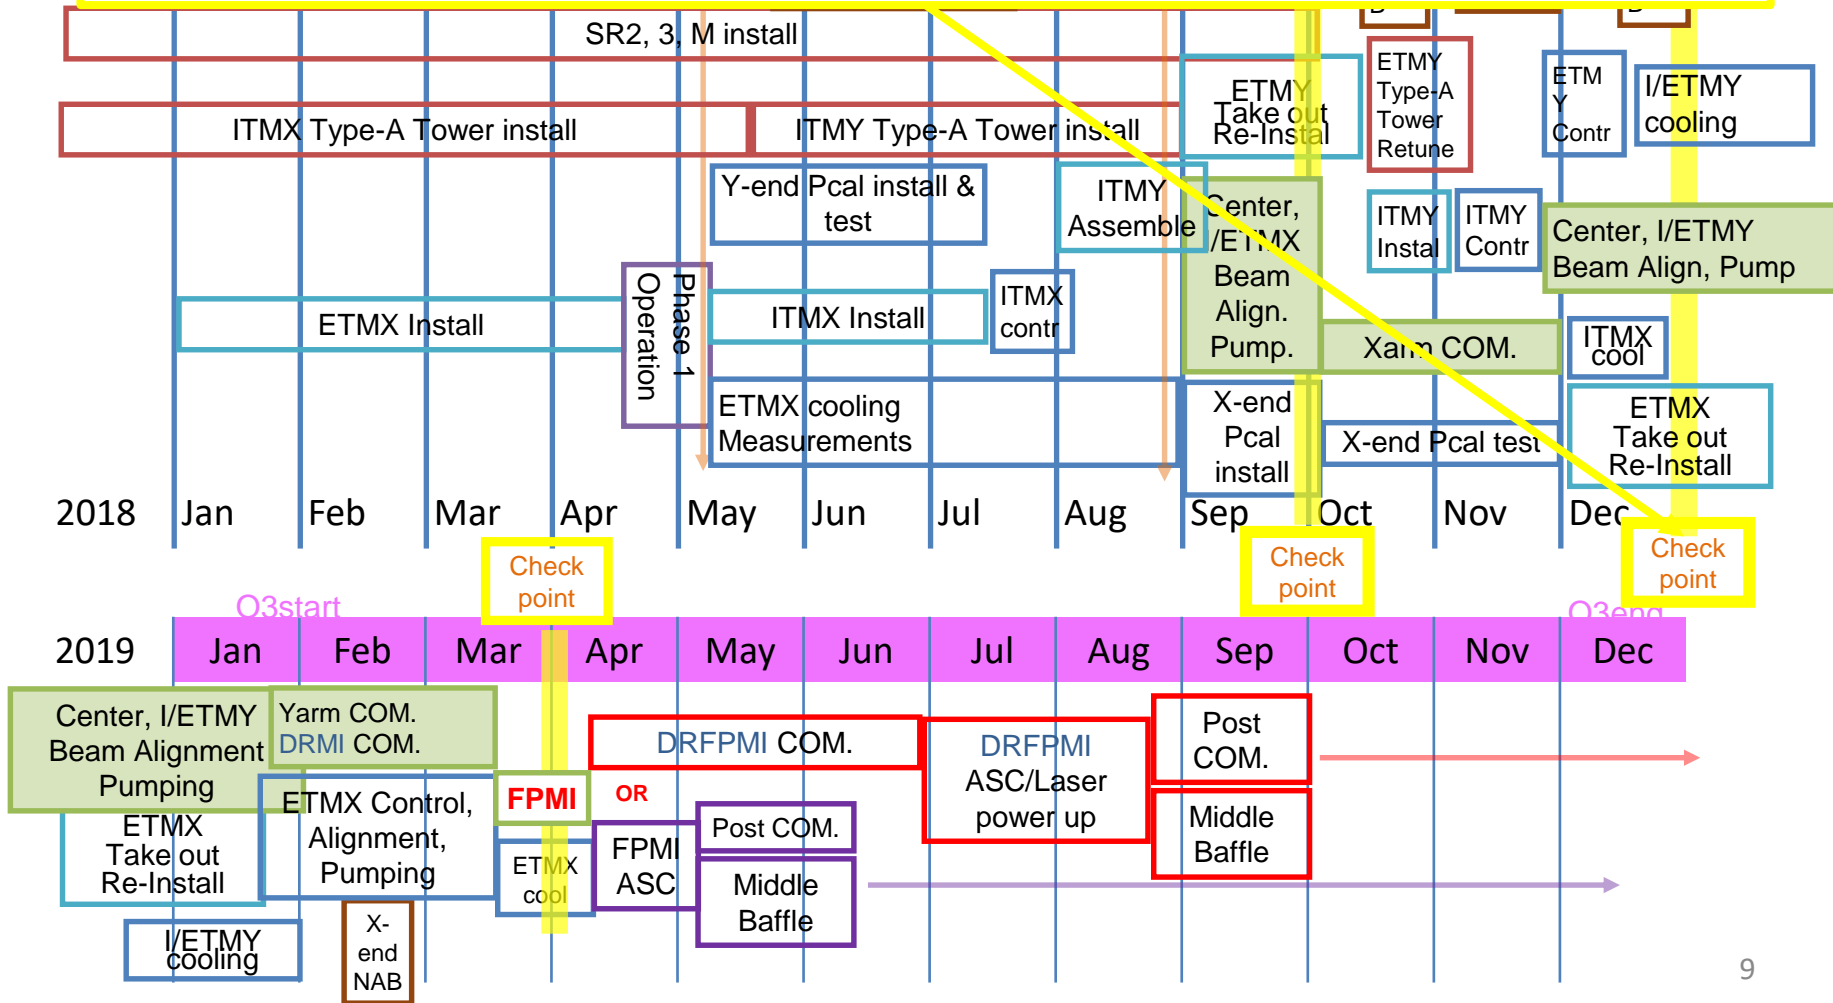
SR2, 3, M install

ITMX Type-A Tower install

ITMY Type-A Tower install

ETMY Take out Re-Instal

ETMY Type-A Tower Retune

ETM Y Contr

I/ETMY cooling

Y-end Pcal install & test

ITMY Assemble

Center, I/ETMX Beam Align. Pump.

ITMY Instal

ITMY Contr

Center, I/ETMY Beam Align, Pump

Phase 1 Operation

ETMX Install

ITMX Install

ITMX contr

Xarm COM.

ITMX cool

ETMX cooling Measurements

X-end Pcal install

X-end Pcal test

ETMX Take out Re-Install

2018 Jan Feb Mar Apr May Jun Jul Aug Sep Oct Nov Dec

Check point

Check point

Check point

O3start

O3end

2019 Jan Feb Mar Apr May Jun Jul Aug Sep Oct Nov Dec

Center, I/ETMY Beam Alignment Pumping

Yarm COM. DRMI COM.

DRFPMI COM.

DRFPMI ASC/Laser power up

Post COM.

ETMX Take out Re-Install

ETMX Control, Alignment, Pumping

FPMI

OR

ETMX cool

FPMI ASC

Post COM.

Middle Baffle

Middle Baffle

I/ETMY cooling

X-end NAB

9